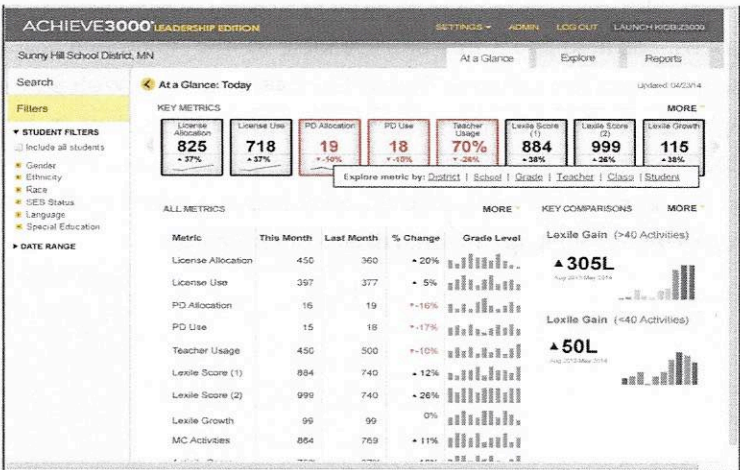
ACHIEVE3000® LEADERSHIP EDITION

SETTINGS ▾ ADMIN LOG OUT LAUNCH KIDBIZ3000

Sunny Hill School District, MN

At a Glance Explore Reports

Search

Filters

▾ STUDENT FILTERS

Include all students

Gender
Ethnicity
Race
SES Status
Language
Special Education

▸ DATE RANGE

At a Glance: Today

Updated 04/23/14

KEY METRICS

MORE

| License Allocation | License Use | PD Allocation | PD Use | Teacher Usage | Lexile Score (1) | Lexile Score (2) | Lexile Growth |
|---|---|---|---|---|---|---|---|
| 825 | 718 | 19 | 18 | 70% | 884 | 999 | 115 |
| ▴37% | ▴37% | ▾-16% | ▾-15% | ▾-26% | ▴38% | ▴26% | ▴38% |

Explore metric by: District | School | Grade | Teacher | Class | Student

ALL METRICS

MORE

| Metric | This Month | Last Month | % Change | Grade Level |
|---|---|---|---|---|
| License Allocation | 450 | 360 | ▴20% | |
| License Use | 397 | 377 | ▴5% | |
| PD Allocation | 16 | 19 | ▾-16% | |
| PD Use | 15 | 18 | ▾-17% | |
| Teacher Usage | 450 | 500 | ▾-10% | |
| Lexile Score (1) | 884 | 740 | ▴12% | |
| Lexile Score (2) | 999 | 740 | ▴26% | |
| Lexile Growth | 99 | 99 | 0% | |
| MC Activities | 864 | 769 | ▴11% | |

KEY COMPARISONS

MORE

Lexile Gain (>40 Activities)

▴305L

Aug 2013-May 2014

Lexile Gain (<40 Activities)

▴50L

Aug 2013-May 2014